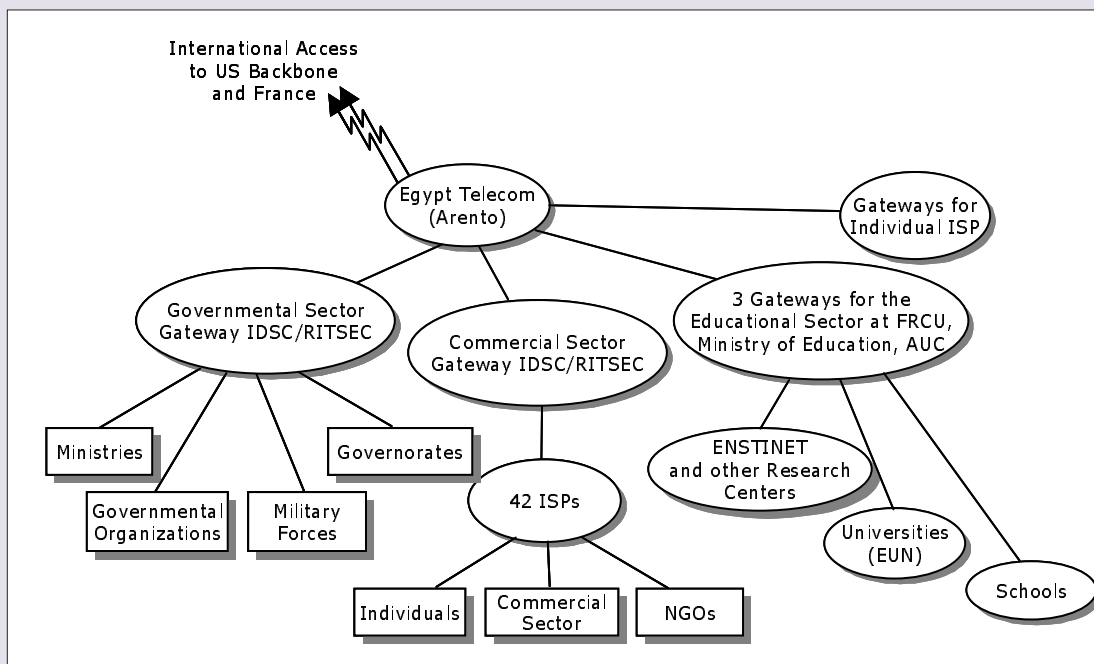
International Access to US Backbone and France

Egypt Telecom (Arento)

Gateways for Individual ISP

Governmental Sector Gateway IDSC/RITSEC

Commercial Sector Gateway IDSC/RITSEC

3 Gateways for the Educational Sector at FRCU, Ministry of Education, AUC

Ministries

Governorates

Governmental Organizations

Military Forces

42 ISPs

ENSTINET and other Research Centers

Universities (EUN)

Schools

Individuals

Commercial Sector

NGOs